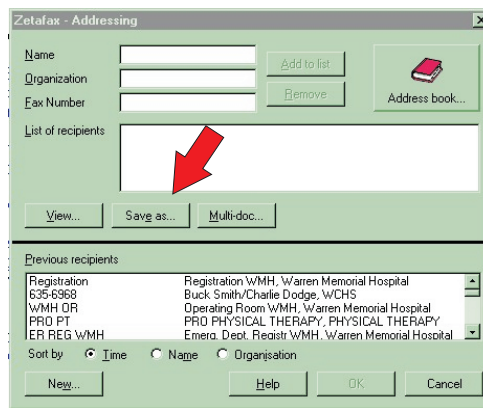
Zetafax - Addressing

Name

Organization

Fax Number

Add to list

Remove

Address book...

List of recipients

View...

Save as...

Multi-doc...

Previous recipients

| | |
|---|---|
| Registration | Registration WMH, Warren Memorial Hospital |
| 635-6968 | Buck Smith/Charlie Dodge, WCHS |
| WMH OR | Operating Room WMH, Warren Memorial Hospital |
| PRO PT | PRO PHYSICAL THERAPY, PHYSICAL THERAPY |
| ER REG WMH | Emerg. Dept. Registr WMH, Warren Memorial Hospital |

Sort by Time Name Organisation

New...

Help

OK

Cancel